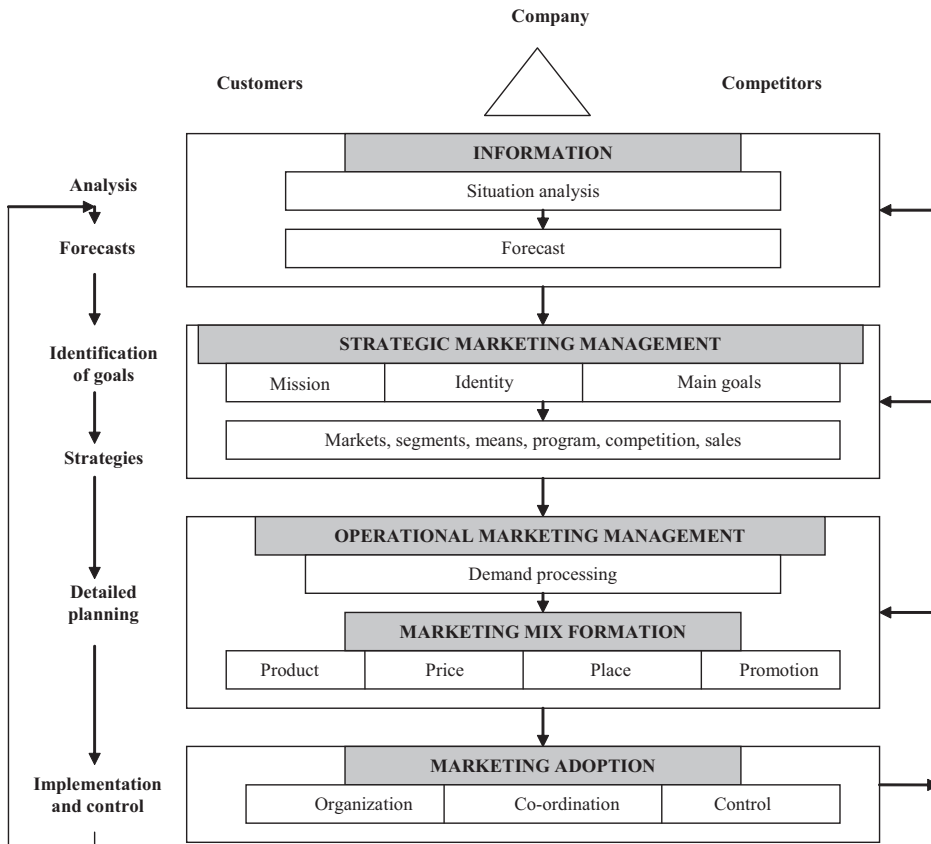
Company

Customers

Competitors

INFORMATION

Situation analysis

Forecast

Analysis

Forecasts

Identification of goals

Strategies

Detailed planning

Implementation and control

STRATEGIC MARKETING MANAGEMENT

| Mission | Identity | Main goals |
|---|---|---|

Markets, segments, means, program, competition, sales

OPERATIONAL MARKETING MANAGEMENT

Demand processing

MARKETING MIX FORMATION

| Product | Price | Place | Promotion |
|---|---|---|---|

MARKETING ADOPTION

| Organization | Co-ordination | Control |
|---|---|---|